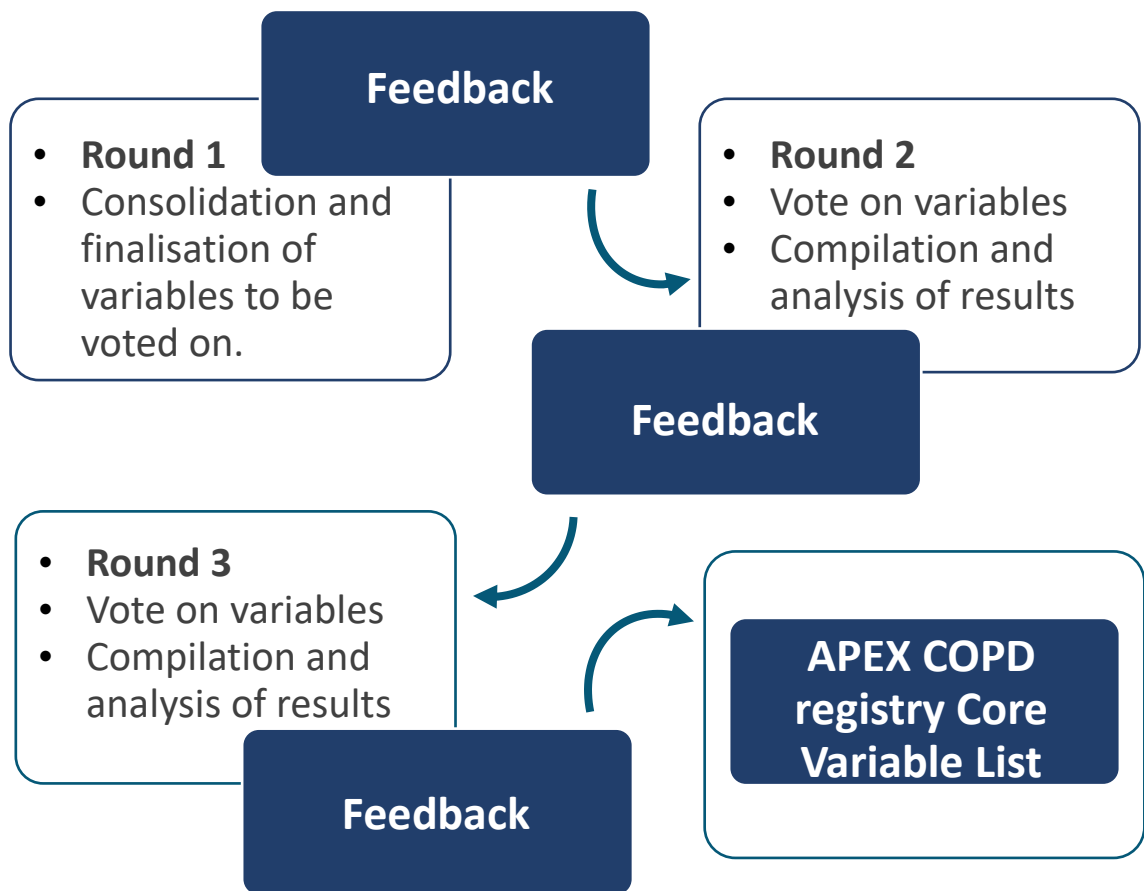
Feedback

- Round 1
- Consolidation and finalisation of variables to be voted on.

- Round 2
- Vote on variables
- Compilation and analysis of results

Feedback

- Round 3
- Vote on variables
- Compilation and analysis of results

Feedback

APEX COPD registry Core Variable List